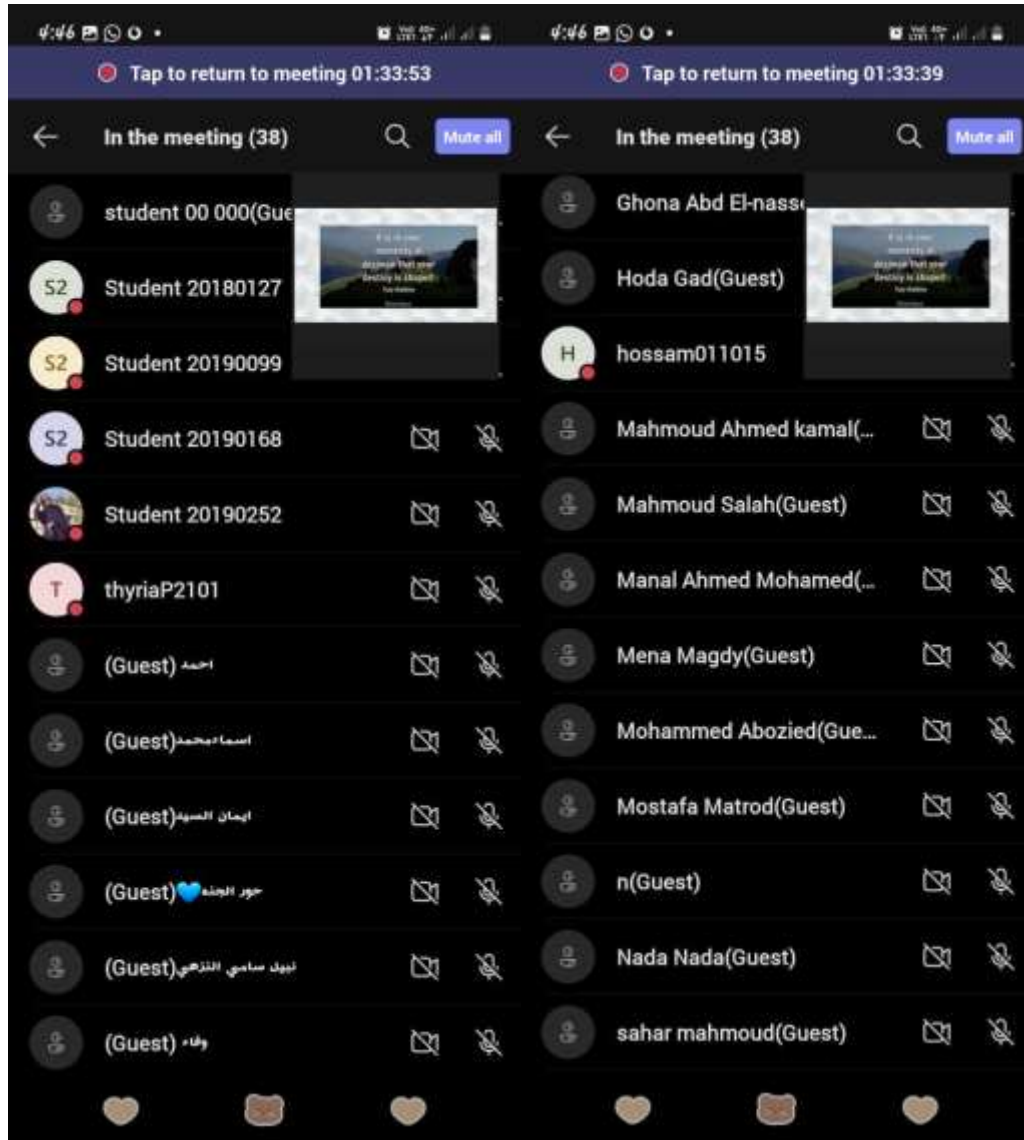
4:46

Tap to return to meeting 01:33:53

In the meeting (38)

Mute all

student 00 000(Gue

S2 Student 20180127

S2 Student 20190099

S2 Student 20190168

Student 20190252

T thyriaP2101

(Guest) احمد

(Guest)اسماءمحمد

(Guest)ايمان السيد

(Guest)💙حور الجنة

(Guest)نبيل سامي النزهي

(Guest) وفاء

4:46

Tap to return to meeting 01:33:39

In the meeting (38)

Mute all

Ghona Abd El-nass

Hoda Gad(Guest)

H hossam011015

Mahmoud Ahmed kamal(...

Mahmoud Salah(Guest)

Manal Ahmed Mohamed(...

Mena Magdy(Guest)

Mohammed Abozied(Gue...

Mostafa Matrod(Guest)

n(Guest)

Nada Nada(Guest)

sahar mahmoud(Guest)